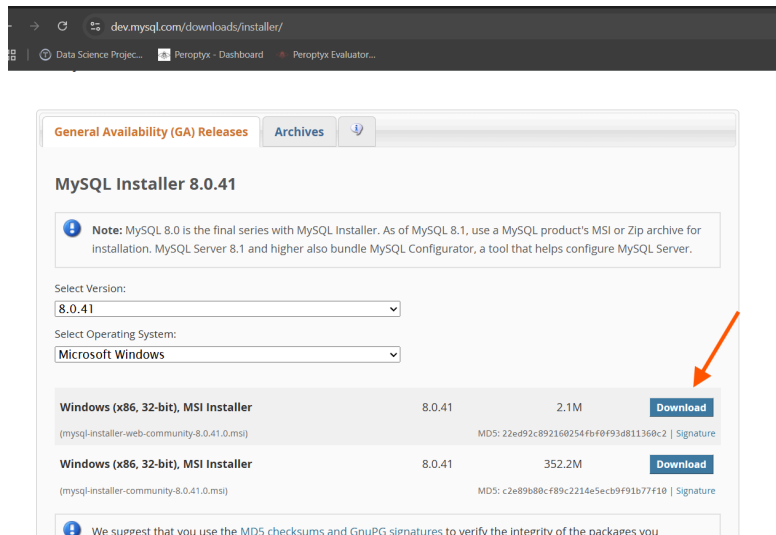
dev.mysql.com/downloads/installer/

Data Science Projec... Peroptyx - Dashboard Peroptyx Evaluator...

General Availability (GA) Releases | Archives

MySQL Installer 8.0.41

**Note:** MySQL 8.0 is the final series with MySQL Installer. As of MySQL 8.1, use a MySQL product's MSI or Zip archive for installation. MySQL Server 8.1 and higher also bundle MySQL Configurator, a tool that helps configure MySQL Server.

Select Version:
8.0.41

Select Operating System:
Microsoft Windows

| | | | |
|---|---|---|---|
| Windows (x86, 32-bit), MSI Installer | 8.0.41 | 2.1M | Download |
| (mysql-installer-web-community-8.0.41.0.msi) | | MD5: 22ed92c892160254fbf0f93d811360c2 \| Signature | |
| Windows (x86, 32-bit), MSI Installer | 8.0.41 | 352.2M | Download |
| (mysql-installer-community-8.0.41.0.msi) | | MD5: c2e89b80cf89c2214e5ecb9f91b77f10 \| Signature | |

We suggest that you use the MD5 checksums and GnuPG signatures to verify the integrity of the packages you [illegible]